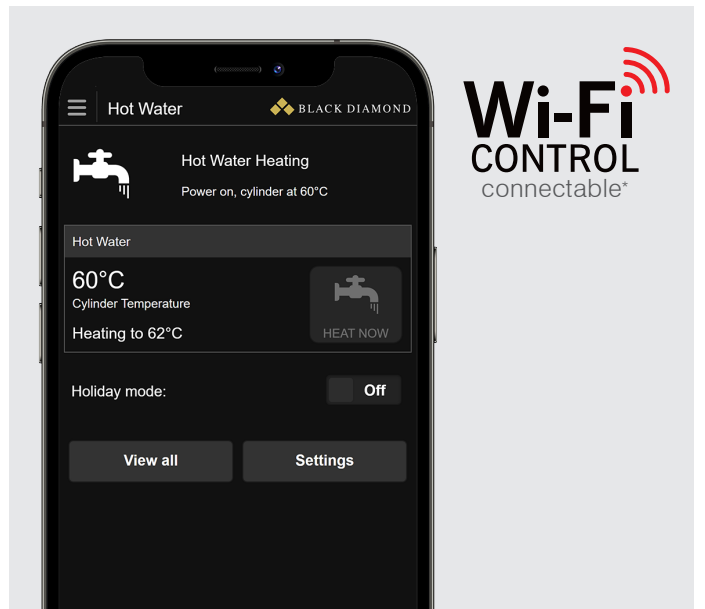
Hot Water

BLACK DIAMOND

Hot Water Heating

Power on, cylinder at 60°C

Hot Water

60°C

Cylinder Temperature

Heating to 62°C

HEAT NOW

Holiday mode:

Off

View all

Settings

Wi-Fi CONTROL connectable*